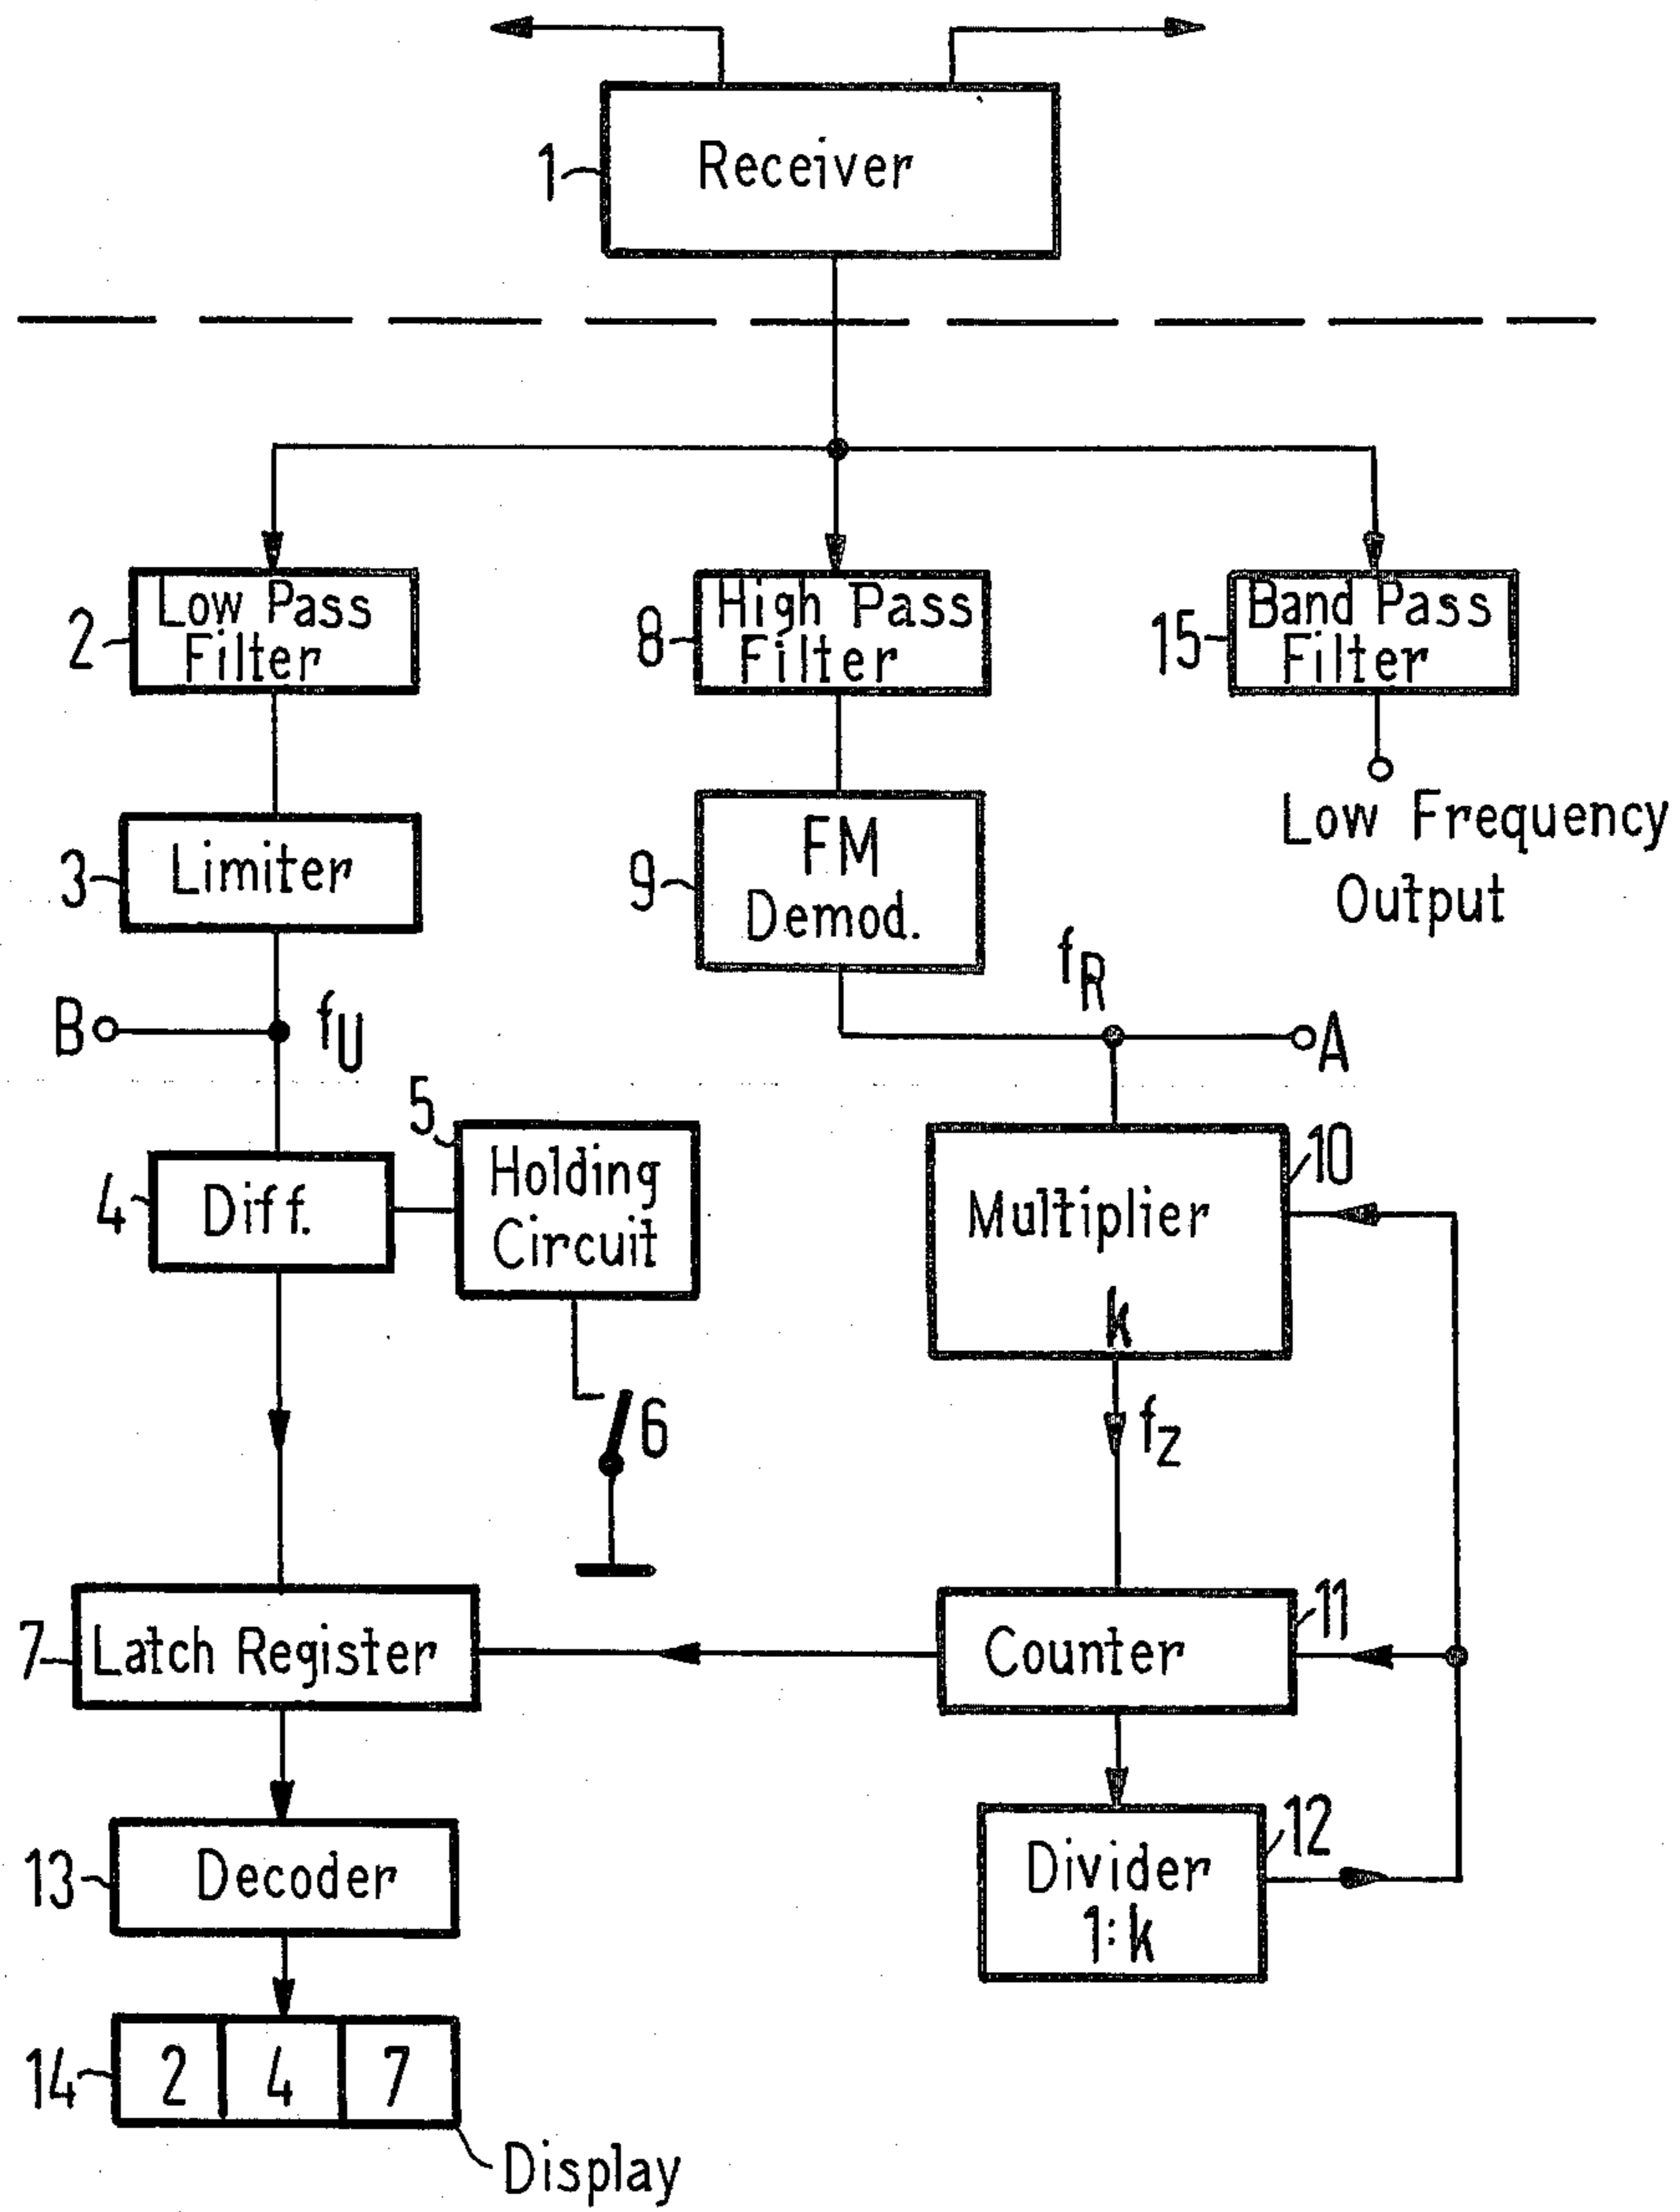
1 Receiver

2 Low Pass Filter

8 High Pass Filter

15 Band Pass Filter

Low Frequency Output

3 Limiter

9 FM Demod.

$f_R$

B

$f_U$

A

5

4 Diff.

Holding Circuit

Multiplier

10

k

6

$f_Z$

7 Latch Register

Counter

11

13 Decoder

Divider 1:k

12

14 2 4 7

Display